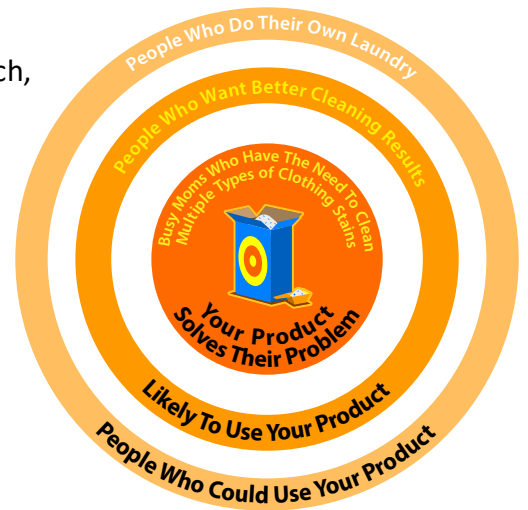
ch,

People Who Do Their Own Laundry

People Who Want Better Cleaning Results

Busy Moms Who Have The Need To Clean Multiple Types of Clothing Stains

Your Product Solves Their Problem

Likely To Use Your Product

People Who Could Use Your Product